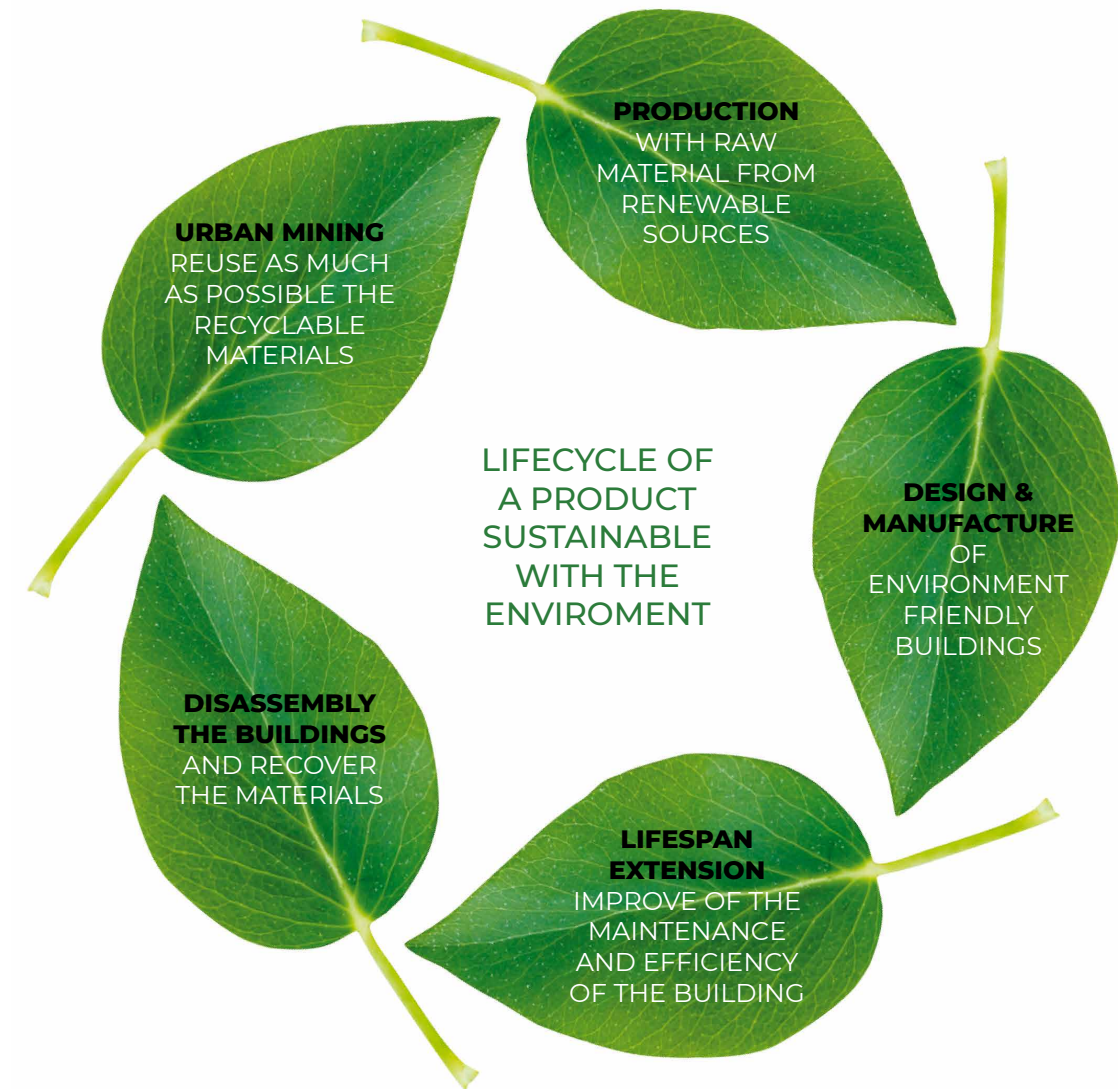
PRODUCTION
WITH RAW MATERIAL FROM RENEWABLE SOURCES

DESIGN & MANUFACTURE
OF ENVIRONMENT FRIENDLY BUILDINGS

LIFESPAN EXTENSION
IMPROVE OF THE MAINTENANCE AND EFFICIENCY OF THE BUILDING

DISASSEMBLY THE BUILDINGS
AND RECOVER THE MATERIALS

URBAN MINING
REUSE AS MUCH AS POSSIBLE THE RECYCLABLE MATERIALS

LIFECYCLE OF A PRODUCT SUSTAINABLE WITH THE ENVIROMENT